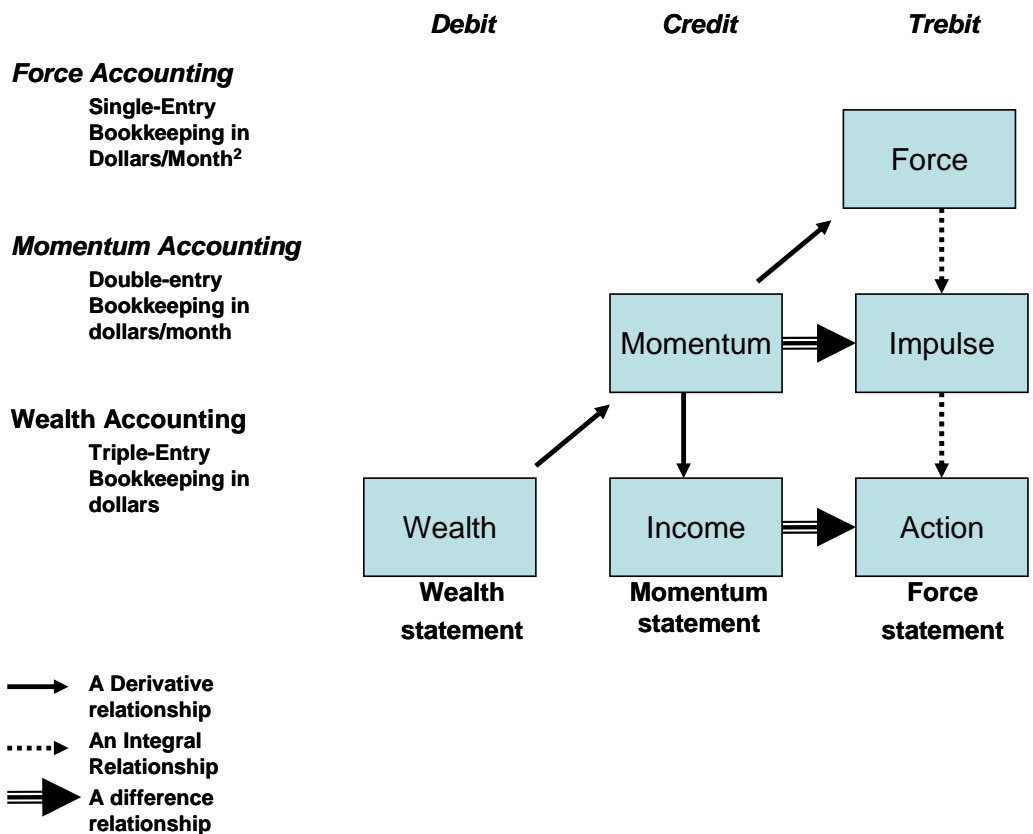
Debit Credit Trebit

Force Accounting

Single-Entry Bookkeeping in Dollars/Month$^2$

Momentum Accounting

Double-entry Bookkeeping in dollars/month

Wealth Accounting

Triple-Entry Bookkeeping in dollars

Force

Momentum

Impulse

Wealth

Income

Action

Wealth statement

Momentum statement

Force statement

A Derivative relationship

An Integral Relationship

A difference relationship